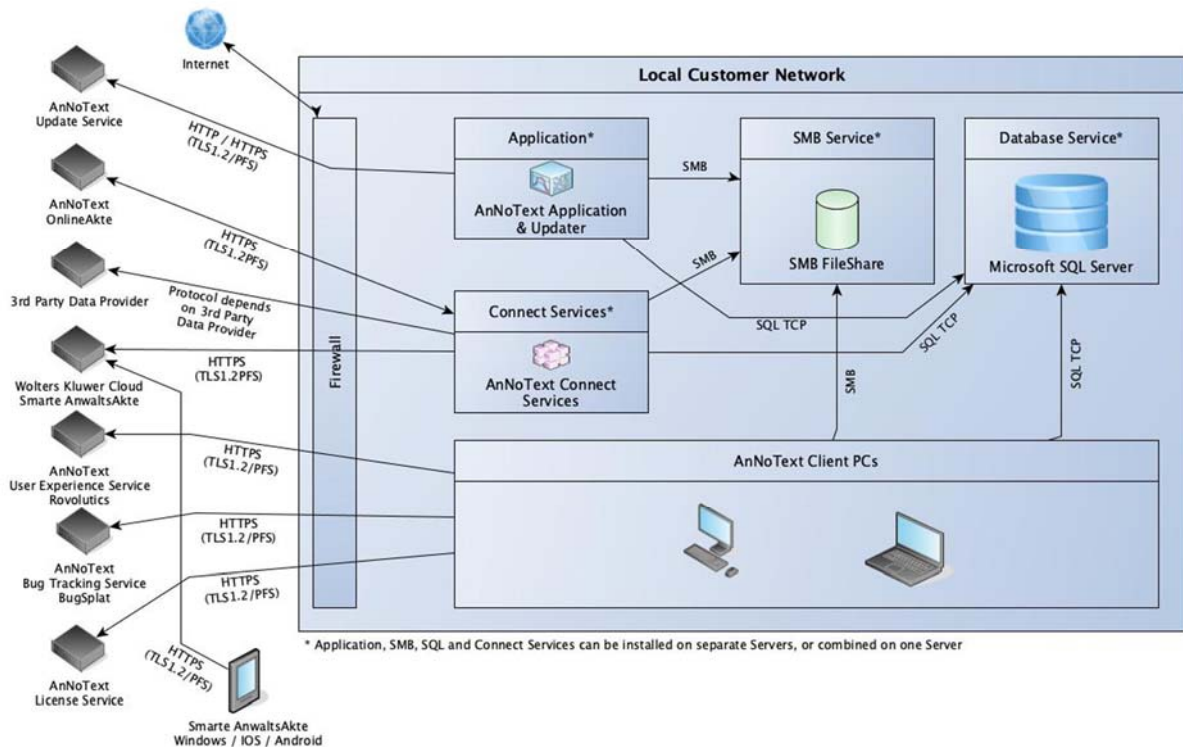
Internet

AnNoText
Update Service

AnNoText
OnlineAkte

3rd Party Data Provider

Wolters Kluwer Cloud
Smarte AnwaltsAkte

AnNoText
User Experience Service
Rovolutics

AnNoText
Bug Tracking Service
BugSplat

AnNoText
License Service

Smarte AnwaltsAkte
Windows / IOS / Android

HTTP / HTTPS
(TLS1.2/PFS)

HTTPS
(TLS1.2PFS)

Protocol depends
on 3rd Party
Data Provider

HTTPS
(TLS1.2PFS)

HTTPS
(TLS1.2/PFS)

HTTPS
(TLS1.2/PFS)

HTTPS
(TLS1.2/PFS)

HTTPS
(TLS1.2/PFS)

Local Customer Network

Firewall

Application*

AnNoText Application
& Updater

SMB

SMB Service*

SMB FileShare

Database Service*

Microsoft SQL Server

SMB

Connect Services*

AnNoText Connect
Services

SQL TCP

SQL TCP

SMB

SQL TCP

AnNoText Client PCs

* Application, SMB, SQL and Connect Services can be installed on separate Servers, or combined on one Server